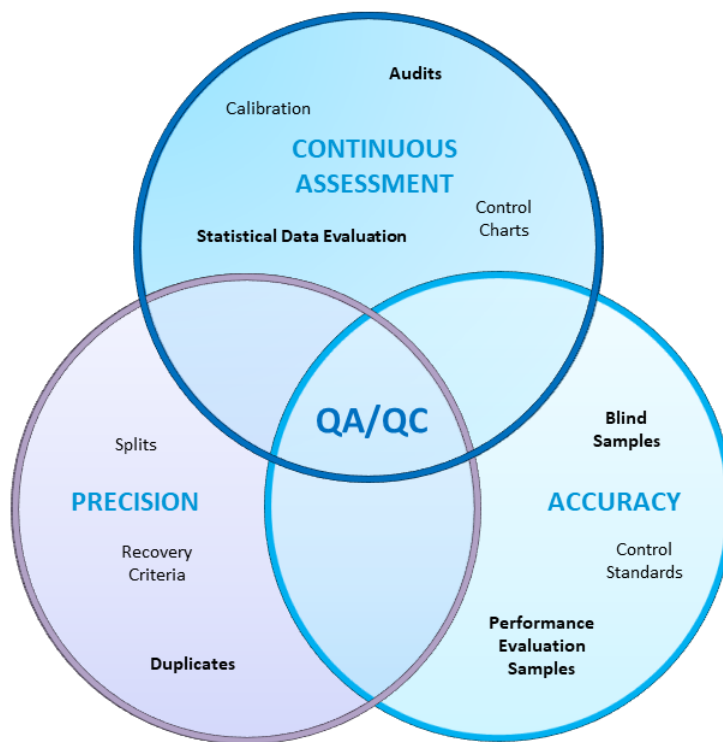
Audits

Calibration

CONTINUOUS ASSESSMENT

Control Charts

Statistical Data Evaluation

QA/QC

Splits

PRECISION

Recovery Criteria

Duplicates

Blind Samples

ACCURACY

Control Standards

Performance Evaluation Samples